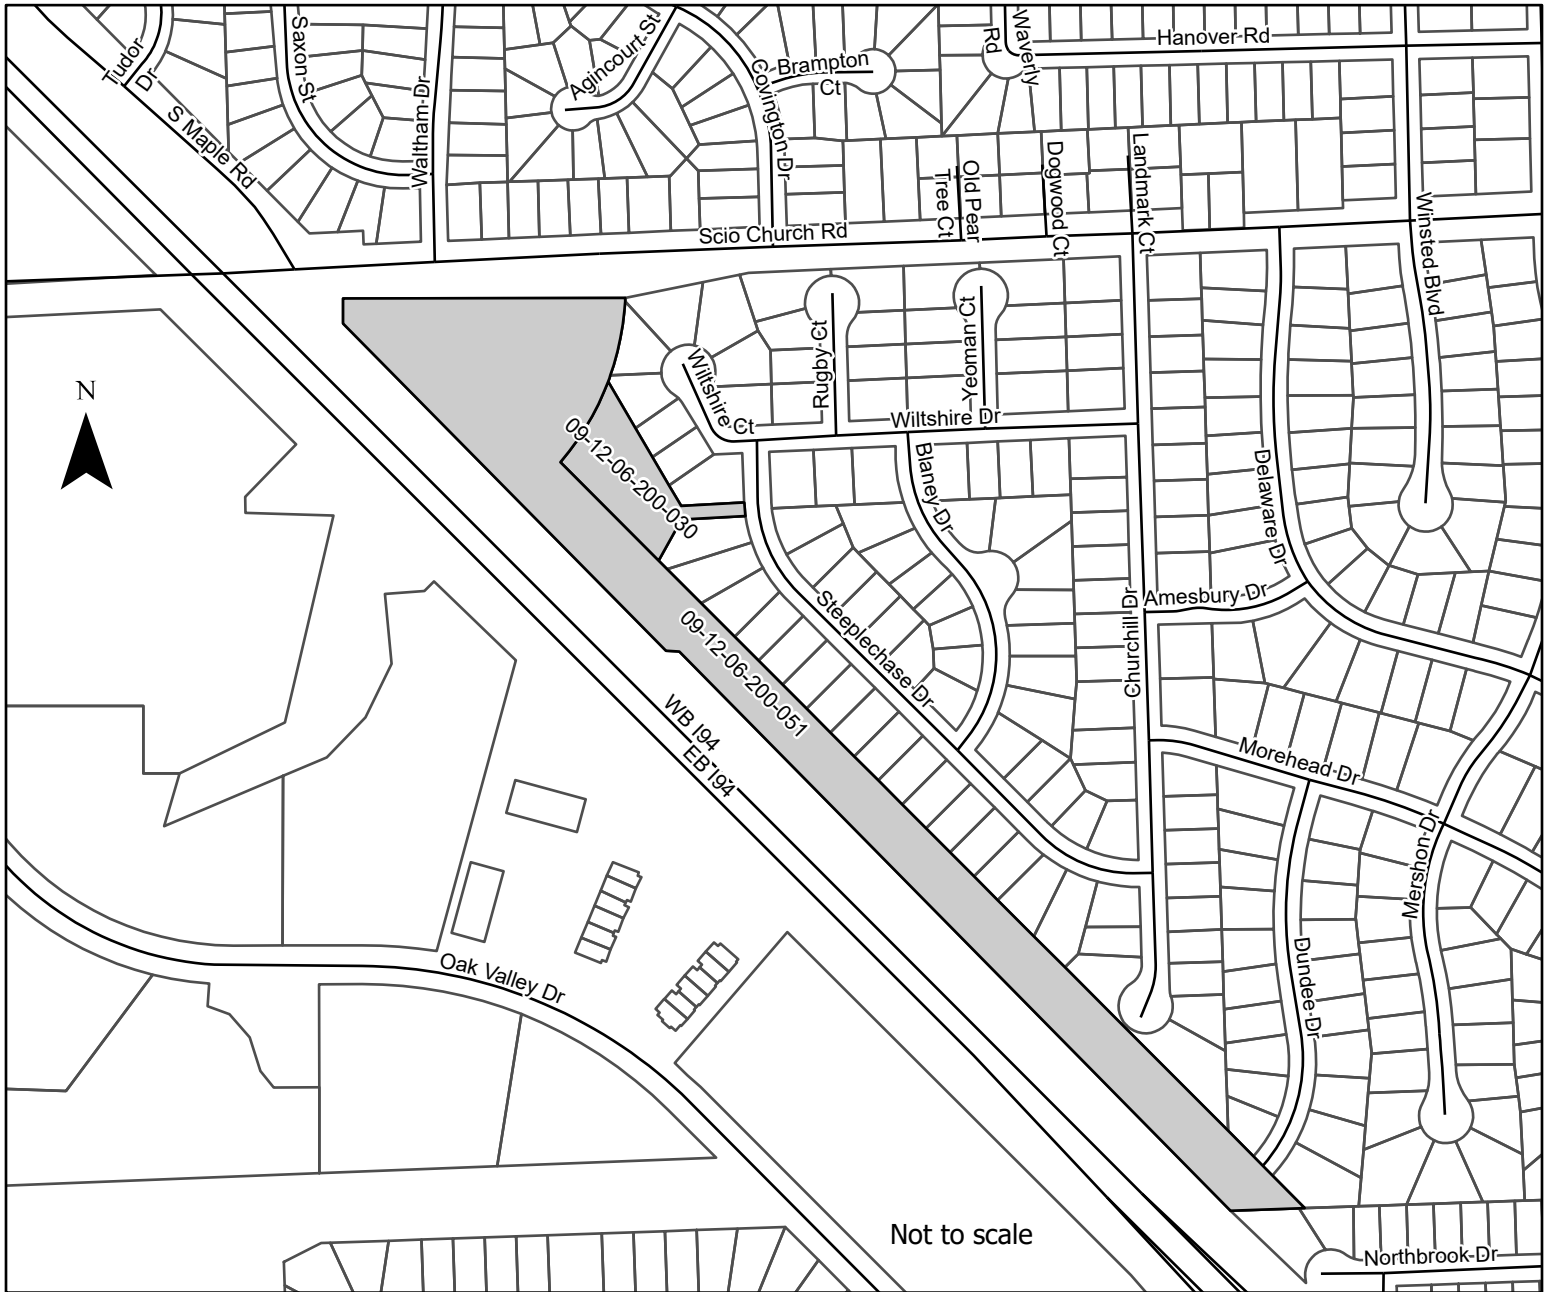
Tudor Dr
Saxon St
Agincourt St
Brampton Ct
Covington Dr
Waverly Rd
Hanover Rd
S Maple Rd
Waltham Dr
Old Pear Tree Ct
Dogwood Ct
Landmark Ct
Winsted Blvd
Scio Church Rd
Rugby Ct
Yeoman Ct
Wiltshire Ct
Wiltshire Dr
N
09-12-06-200-030
Blaney Dr
Delaware Dr
Steeplechase Dr
Churchill Dr
Amesbury Dr
09-12-06-200-051
WB I94
EB I94
Morehead Dr
Mershon Dr
Dundee Dr
Oak Valley Dr
Not to scale
Northbrook Dr